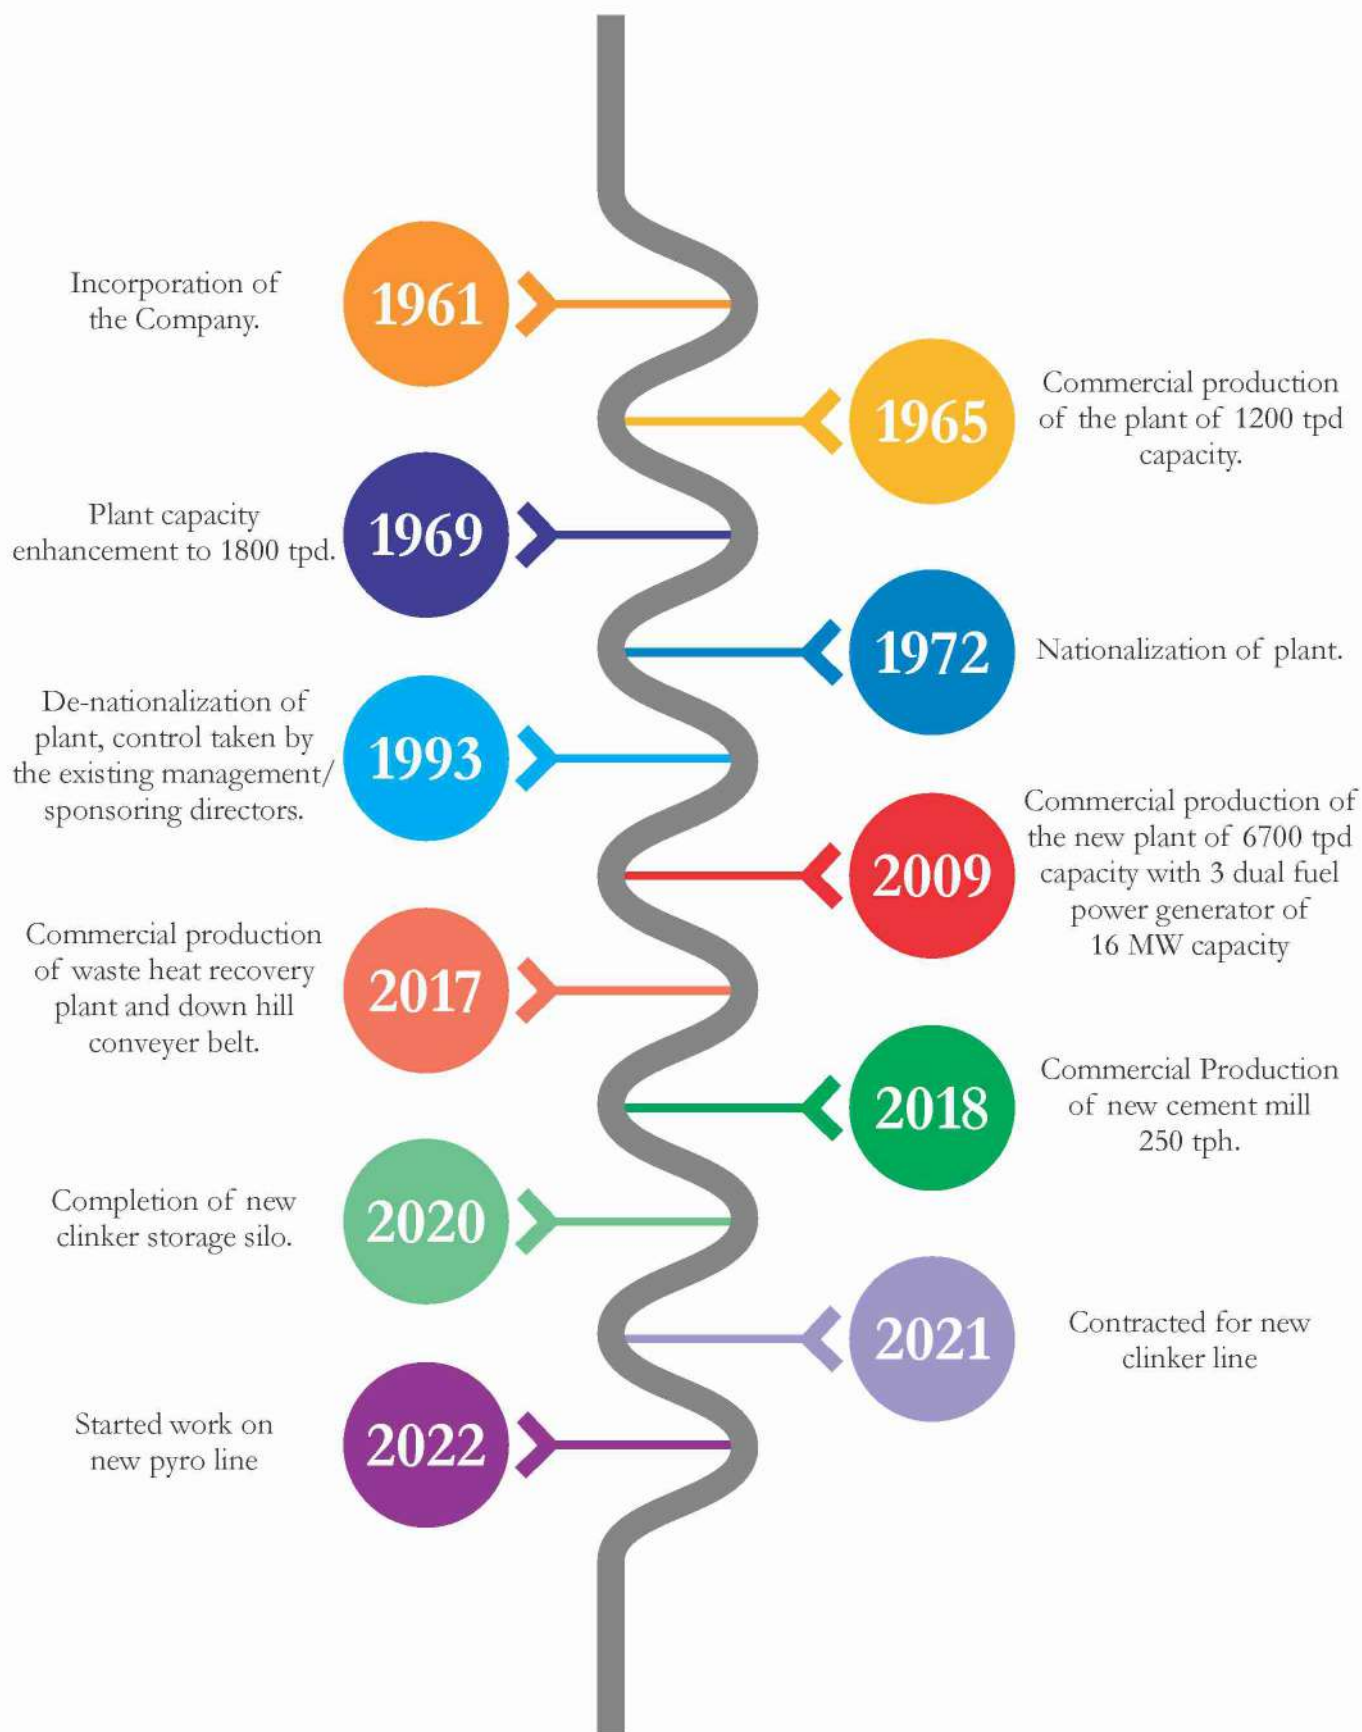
Incorporation of the Company.

1961

1965

Commercial production of the plant of 1200 tpd capacity.

Plant capacity enhancement to 1800 tpd.

1969

1972

Nationalization of plant.

De-nationalization of plant, control taken by the existing management/ sponsoring directors.

1993

2009

Commercial production of the new plant of 6700 tpd capacity with 3 dual fuel power generator of 16 MW capacity

Commercial production of waste heat recovery plant and down hill conveyer belt.

2017

2018

Commercial Production of new cement mill 250 tph.

Completion of new clinker storage silo.

2020

2021

Contracted for new clinker line

Started work on new pyro line

2022